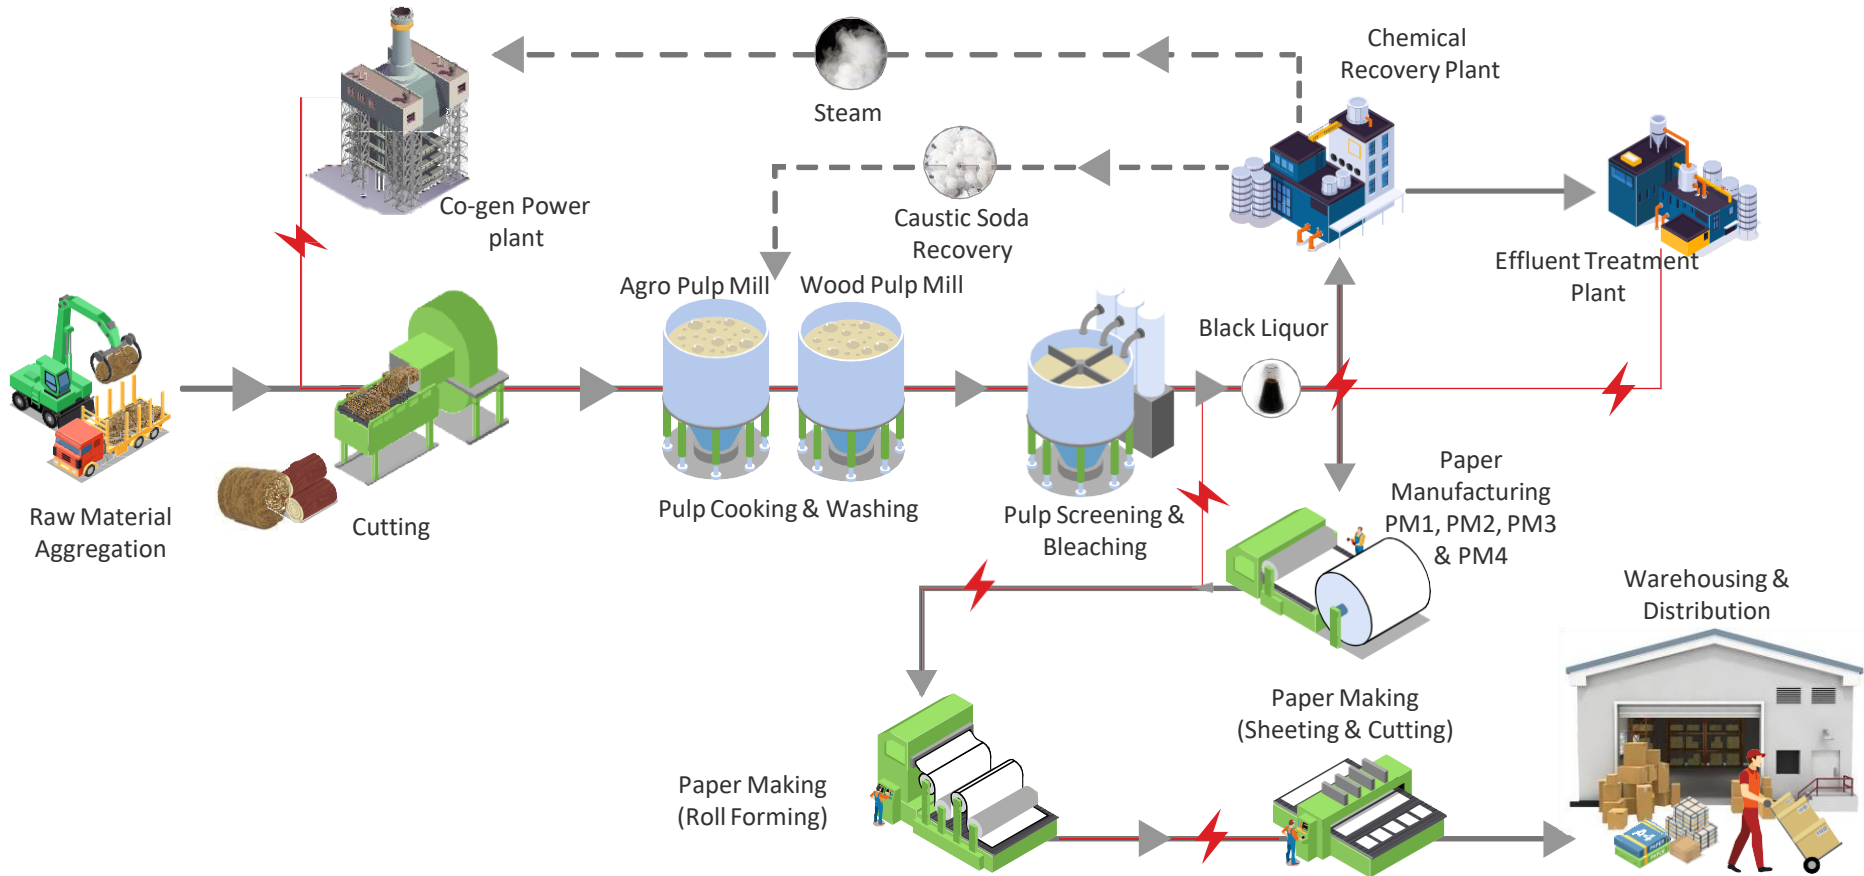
Chemical Recovery Plant

Steam

Co-gen Power plant

Caustic Soda Recovery

Effluent Treatment Plant

Agro Pulp Mill

Wood Pulp Mill

Black Liquor

Raw Material Aggregation

Cutting

Pulp Cooking & Washing

Pulp Screening & Bleaching

Paper Manufacturing PM1, PM2, PM3 & PM4

Warehousing & Distribution

Paper Making (Sheeting & Cutting)

Paper Making (Roll Forming)